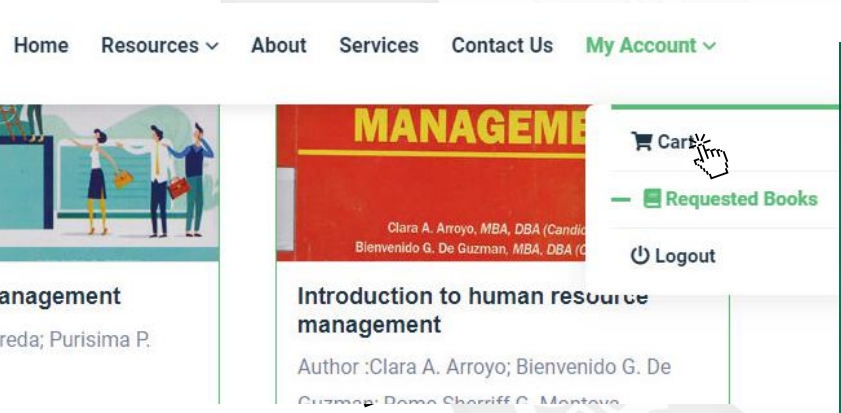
Home Resources About Services Contact Us My Account

MANAGEME

Clara A. Arroyo, MBA, DBA (Candid
Bienvenido G. De Guzman, MBA, DBA (C

Cart

Requested Books

Logout

anagement
reda; Purisima P.

Introduction to human resource management

Author :Clara A. Arroyo; Bienvenido G. De Guzman; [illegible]